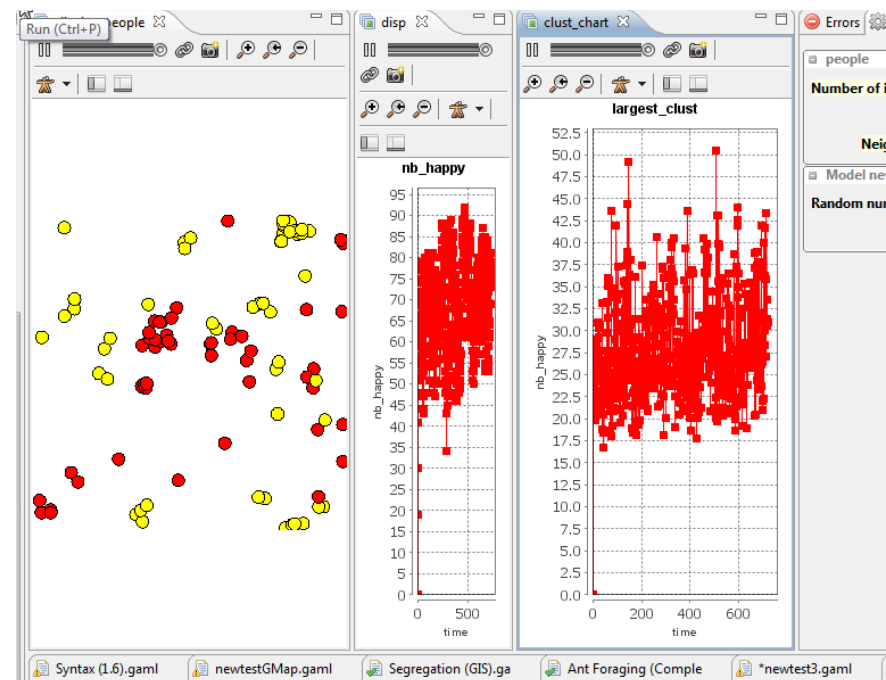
Run (Ctrl+P) eople

disp

nb_happy

95
90
85
80
75
70
65
60
55
50
45
40
35
30
25
20
15
10
5
0

nb_happy

0 500

time

clust_chart

largest_clust

52.5
50.0
47.5
45.0
42.5
40.0
37.5
35.0
32.5
30.0
27.5
25.0
22.5
20.0
17.5
15.0
12.5
10.0
7.5
5.0
2.5
0.0

nb_happy

0 200 400 600

time

Errors

people

Number of i

Neig

Model ne

Random nu

Syntax (1.6).gaml newtestGMap.gaml Segregation (GIS).ga Ant Foraging (Comple *newtest3.gaml